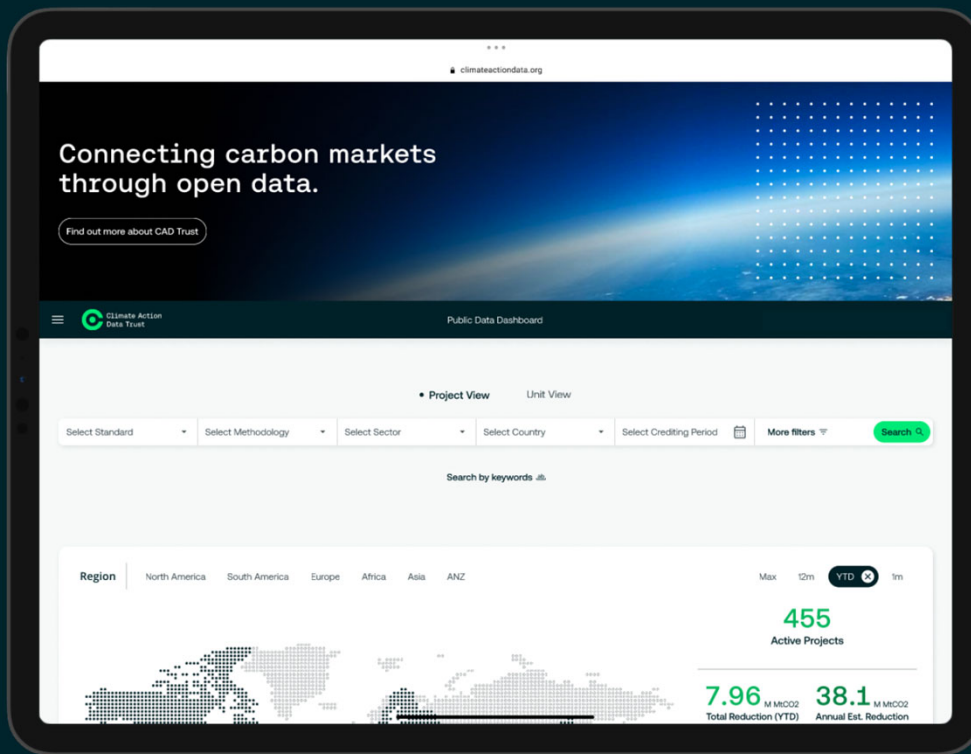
climateactiondata.org

Connecting carbon markets through open data.

Find out more about CAD Trust

Climate Action Data Trust

Public Data Dashboard

Project View Unit View

Select Standard
Select Methodology
Select Sector
Select Country
Select Crediting Period
More filters
Search

Search by keywords

Region North America South America Europe Africa Asia ANZ

Max 12m YTD 1m

455
Active Projects

7.96 M MtCO2
Total Reduction (YTD)

38.1 M MtCO2
Annual Est. Reduction